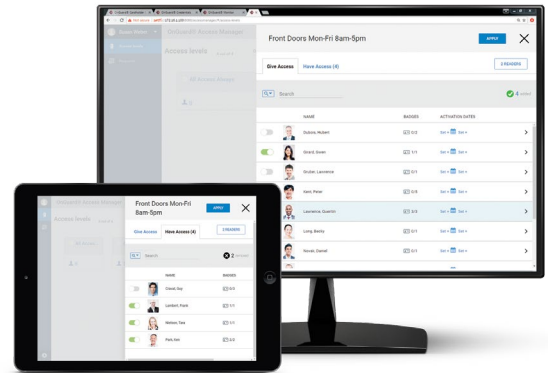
Front Doors Mon-Fri 8am-5pm

APPLY

Give Access

Have Access (4)

2 READERS

Search

4

NAME

BADGES

ACTIVATION DATES

Dubois, Hubert

Girard, Susan

1/1

Set

Grizlier, Laurence

Klein, Peter

0/3

Laurence, Quentin

2/3

Long, Becky

1/1

Novak, Daniel

0/1

Access levels

Access Manager

Front Doors Mon-Fri 8am-5pm

APPLY

Give Access

Have Access (4)

2 READERS

Search

2

NAME

BADGES

Chest, Guy

0/3

Lambert, Frank

1/1

Nelson, Tara

1/1

Park, Ken

0/3